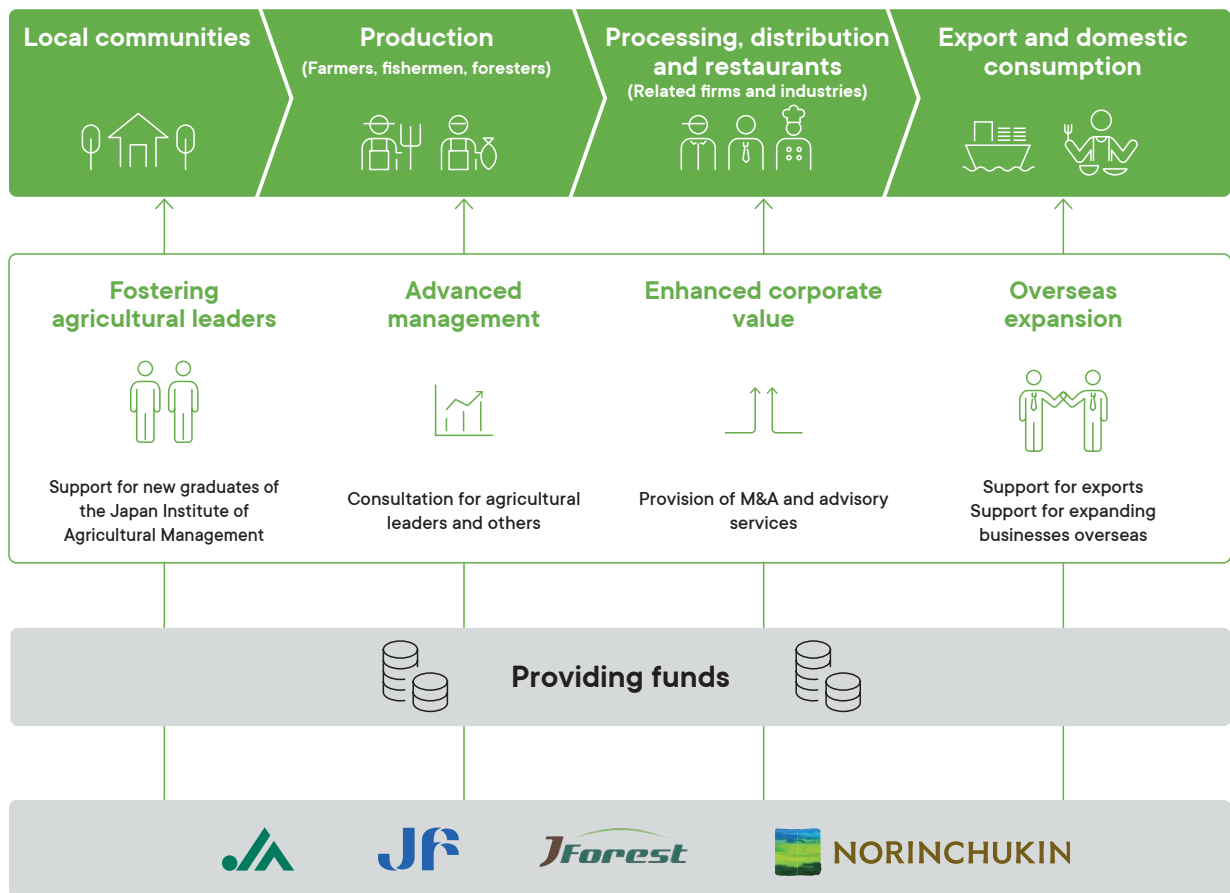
Local communities

Production
(Farmers, fishermen, foresters)

Processing, distribution and restaurants
(Related firms and industries)

Export and domestic consumption

Fostering agricultural leaders

Support for new graduates of the Japan Institute of Agricultural Management

Advanced management

Consultation for agricultural leaders and others

Enhanced corporate value

Provision of M&A and advisory services

Overseas expansion

Support for exports
Support for expanding businesses overseas

Providing funds

JA

JF

JForest

NORINCHUKIN